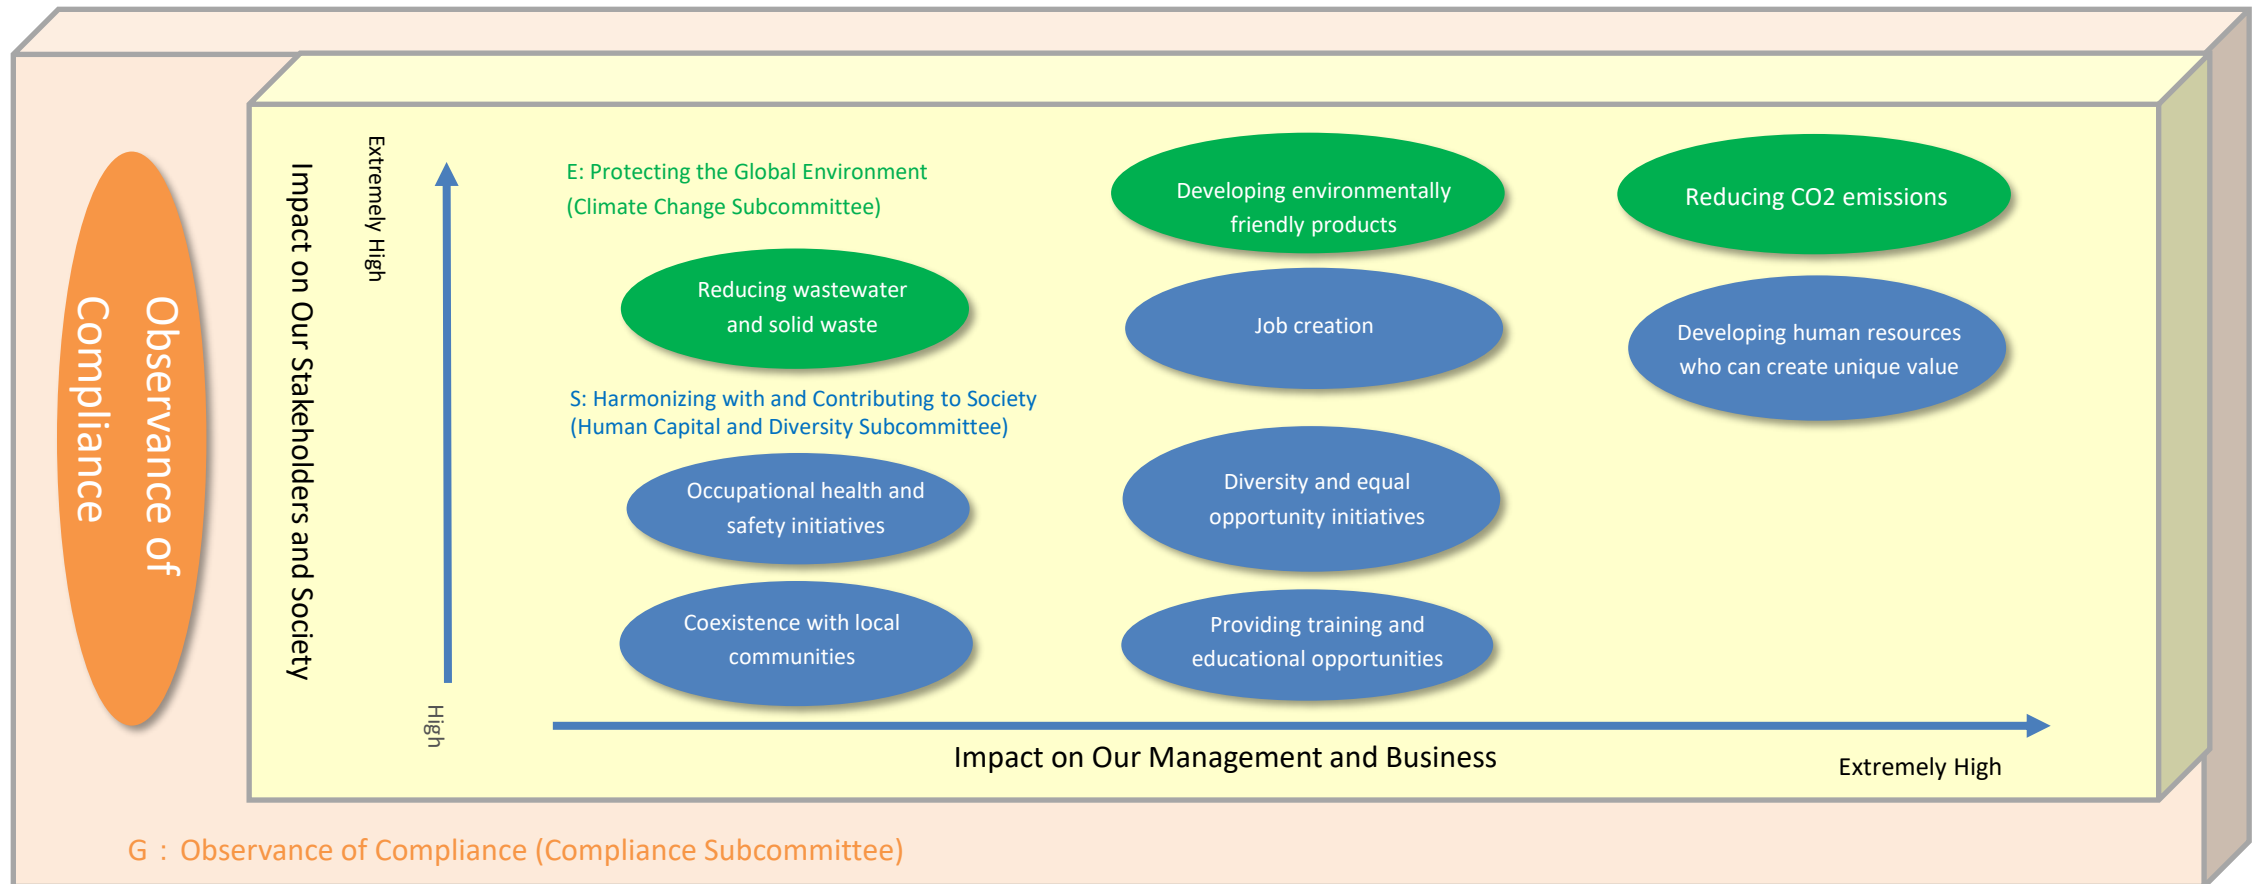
Observance of Compliance

Impact on Our Stakeholders and Society

Extremely High

High

E: Protecting the Global Environment (Climate Change Subcommittee)

Developing environmentally friendly products

Reducing CO2 emissions

Reducing wastewater and solid waste

Job creation

Developing human resources who can create unique value

S: Harmonizing with and Contributing to Society (Human Capital and Diversity Subcommittee)

Occupational health and safety initiatives

Diversity and equal opportunity initiatives

Coexistence with local communities

Providing training and educational opportunities

Impact on Our Management and Business

Extremely High

G : Observance of Compliance (Compliance Subcommittee)